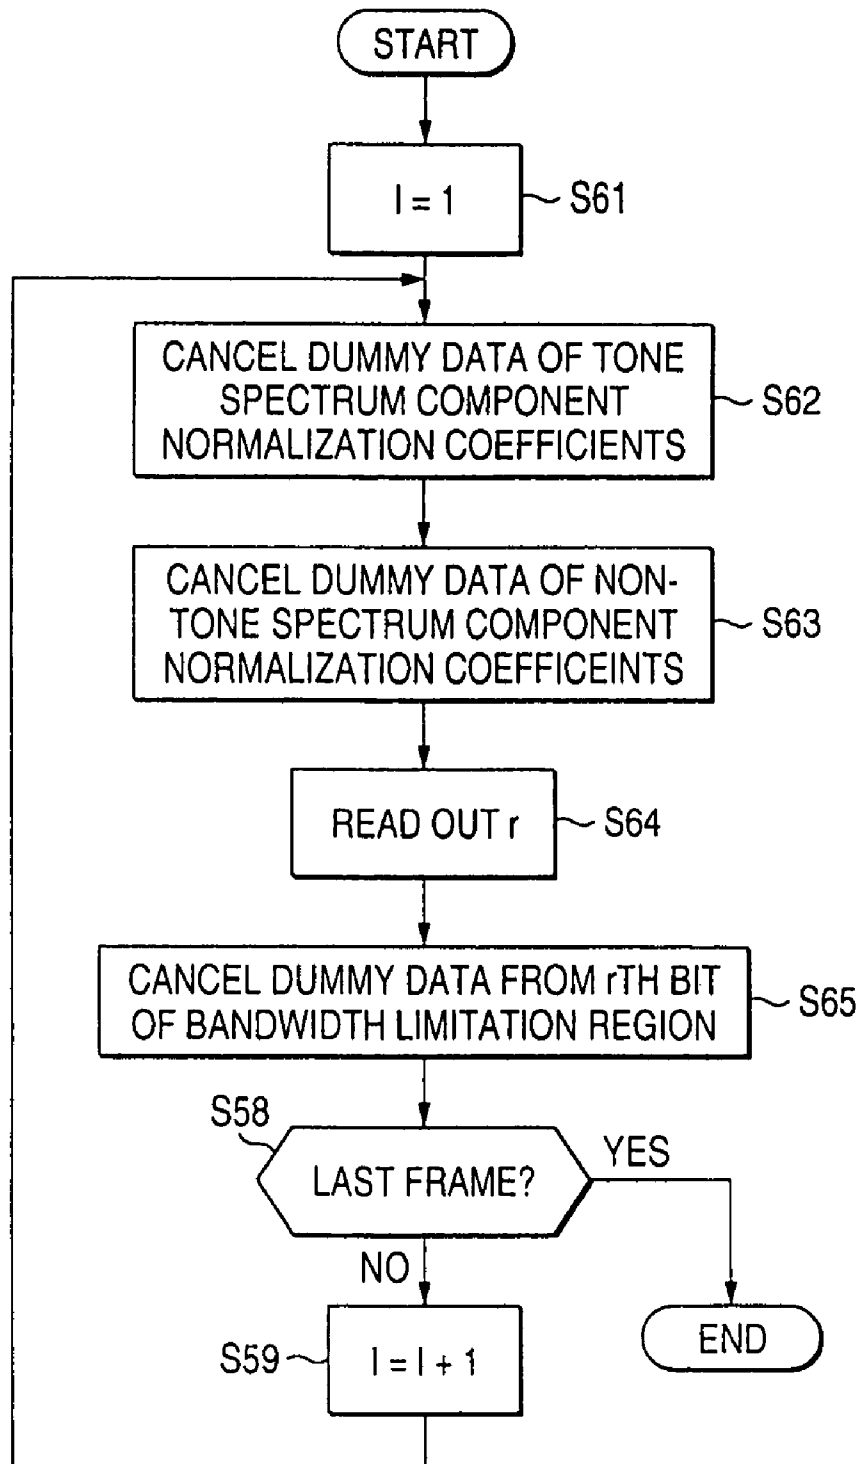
START

I = 1

S61

CANCEL DUMMY DATA OF TONE SPECTRUM COMPONENT NORMALIZATION COEFFICIENTS

S62

CANCEL DUMMY DATA OF NON-TONE SPECTRUM COMPONENT NORMALIZATION COEFFICEINTS

S63

READ OUT r

S64

CANCEL DUMMY DATA FROM rTH BIT OF BANDWIDTH LIMITATION REGION

S65

S58

LAST FRAME?

YES

NO

END

S59

I = I + 1